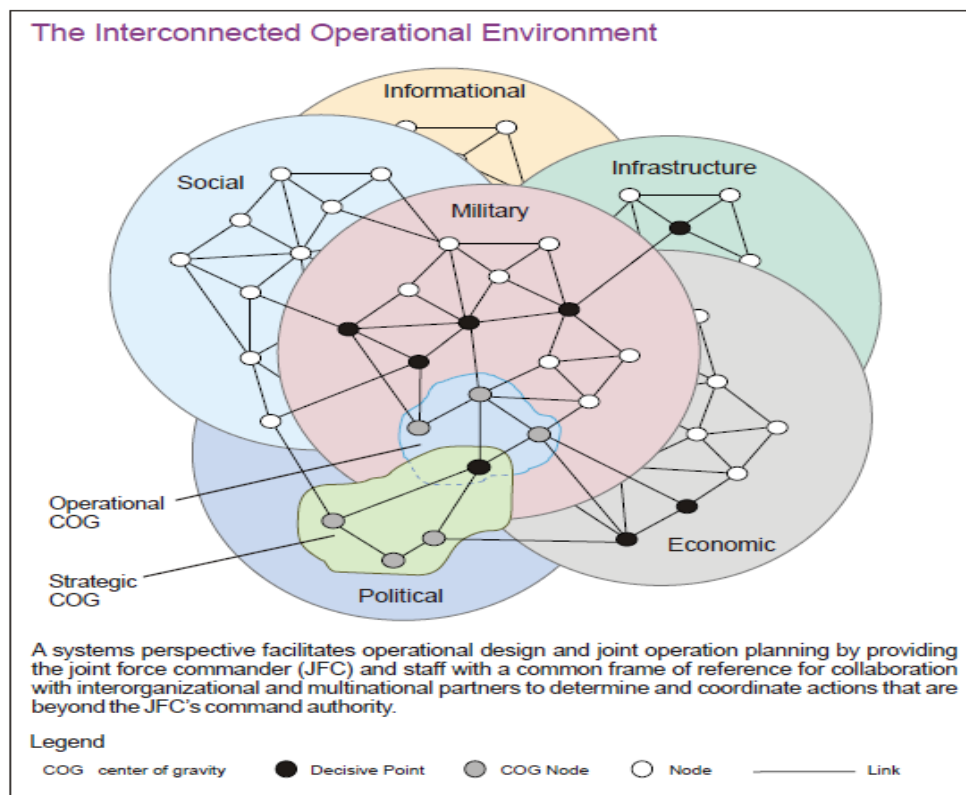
The Interconnected Operational Environment

Informational

Social

Infrastructure

Military

Operational COG

Strategic COG

Economic

Political

A systems perspective facilitates operational design and joint operation planning by providing the joint force commander (JFC) and staff with a common frame of reference for collaboration with interorganizational and multinational partners to determine and coordinate actions that are beyond the JFC's command authority.

Legend

COG center of gravity

Decisive Point

COG Node

Node

Link